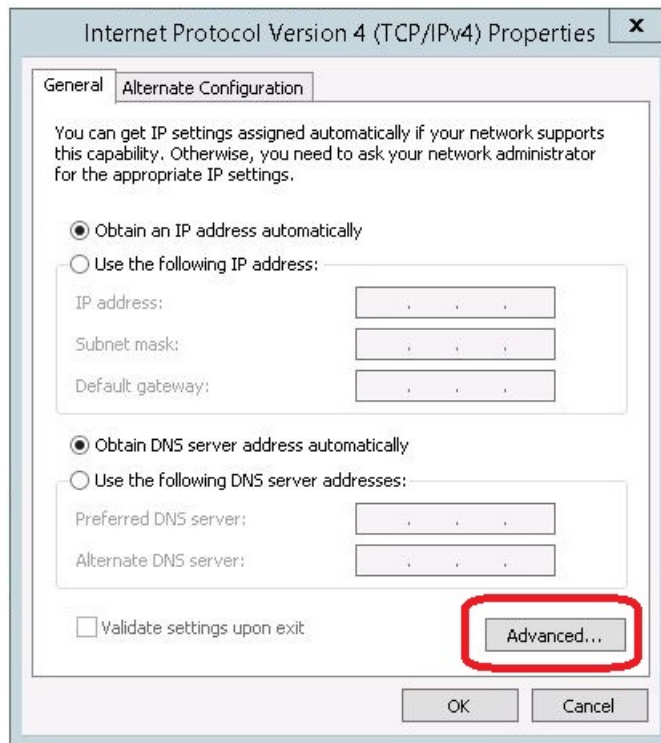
Internet Protocol Version 4 (TCP/IPv4) Properties

x

General

Alternate Configuration

You can get IP settings assigned automatically if your network supports this capability. Otherwise, you need to ask your network administrator for the appropriate IP settings.

Obtain an IP address automatically

Use the following IP address:

IP address:

Subnet mask:

Default gateway:

Obtain DNS server address automatically

Use the following DNS server addresses:

Preferred DNS server:

Alternate DNS server:

Validate settings upon exit

Advanced...

OK

Cancel